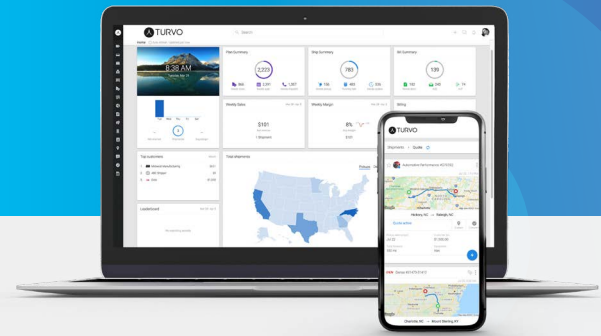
TURVO

Search

8:38 AM

Plan Summary

2,223

Ship Summary

763

Bill Summary

139

Weekly Sales

$101

Weekly Margin

8%

Billing

Top customers

Total shipments

Leaderboard

TURVO

Shipments > Quote

Hickory, NC — Raleigh, NC

Quote active

Charlotte, NC — Mount Sterling, KY